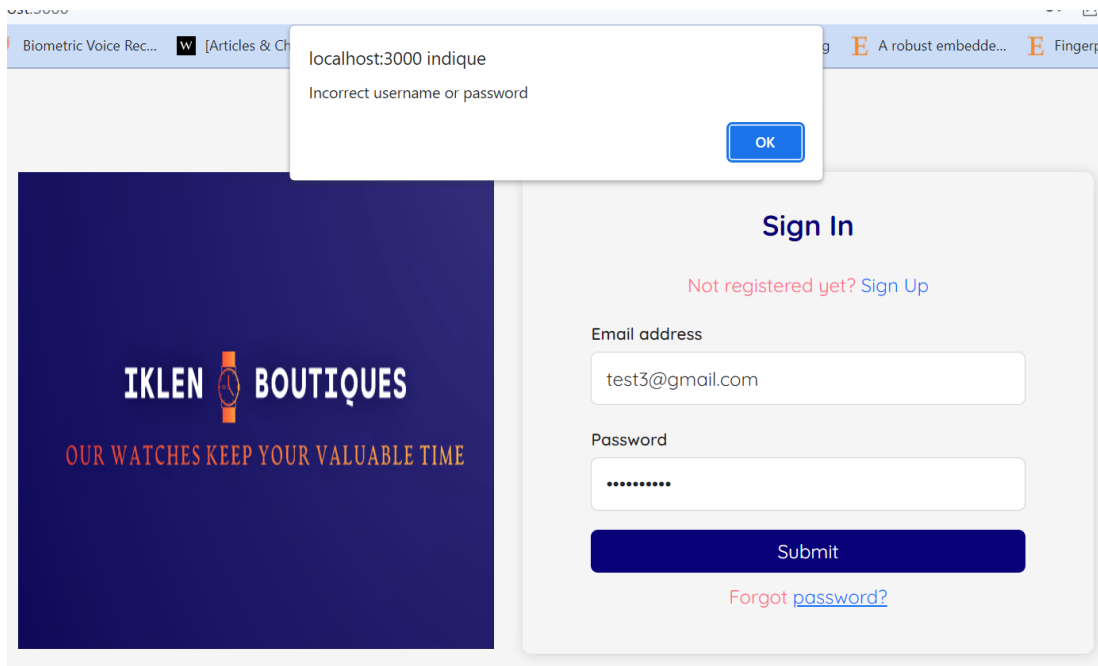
Biometric Voice Rec... W [Articles & Ch g E A robust embedde... E Fingerp

localhost:3000 indique

Incorrect username or password

OK

IKLEN BOUTIQUES

OUR WATCHES KEEP YOUR VALUABLE TIME

Sign In

Not registered yet? Sign Up

Email address

test3@gmail.com

Password

••••••••••

Submit

Forgot password?